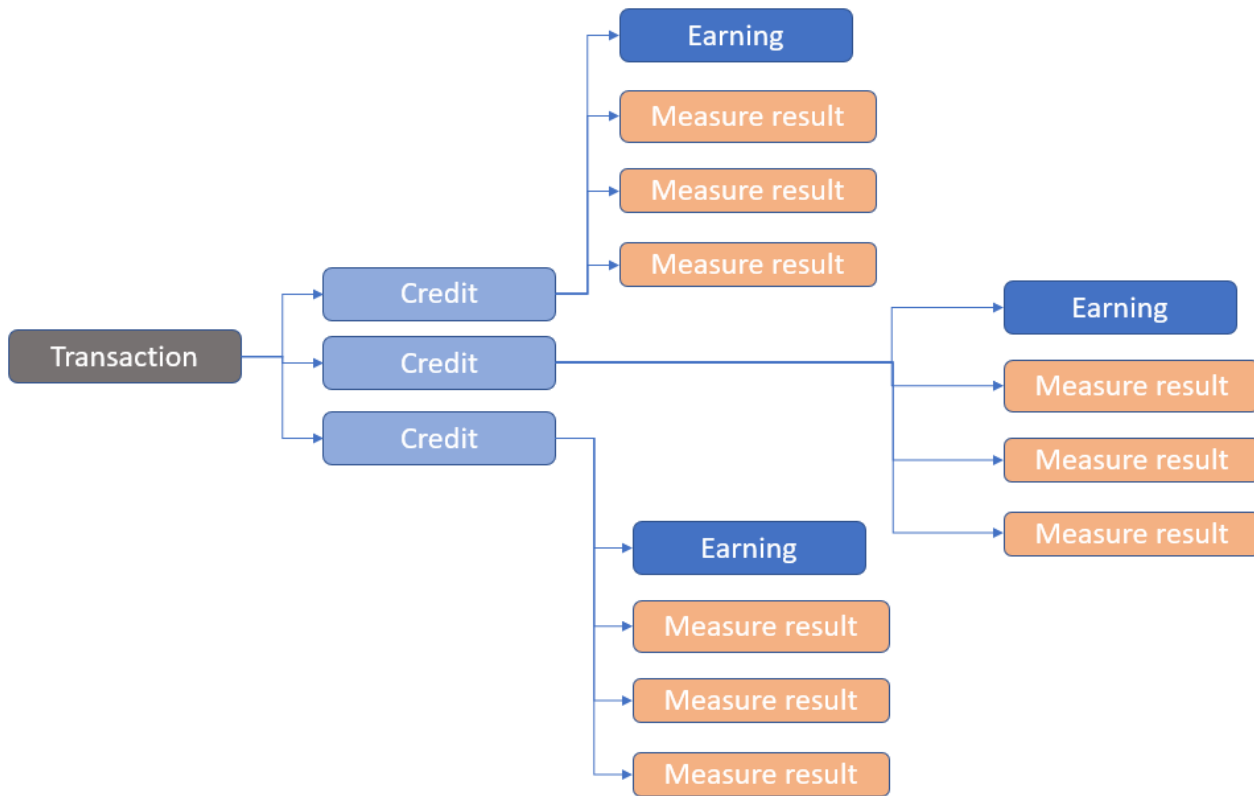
Earning

Measure result

Measure result

Measure result

Transaction

Credit

Credit

Credit

Earning

Measure result

Measure result

Measure result

Earning

Measure result

Measure result

Measure result